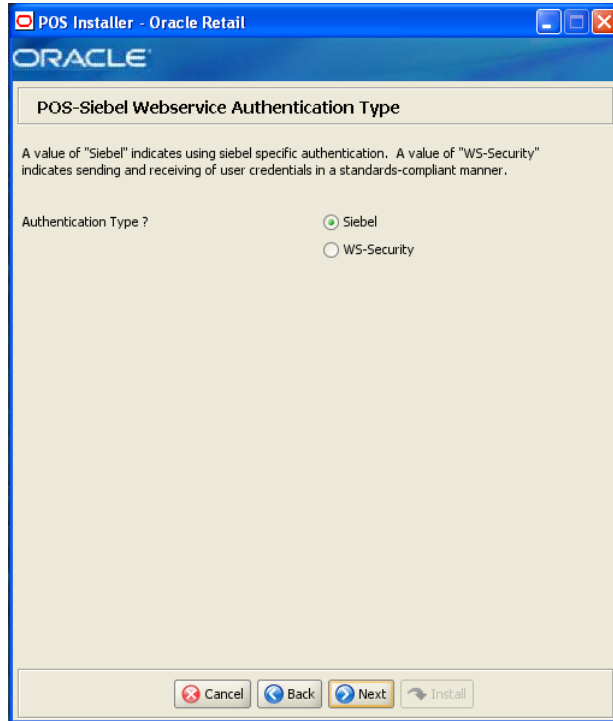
POS Installer - Oracle Retail

ORACLE

POS-Siebel Webservice Authentication Type

A value of "Siebel" indicates using siebel specific authentication. A value of "WS-Security" indicates sending and receiving of user credentials in a standards-compliant manner.

Authentication Type ?

Siebel

WS-Security

Cancel Back Next Install